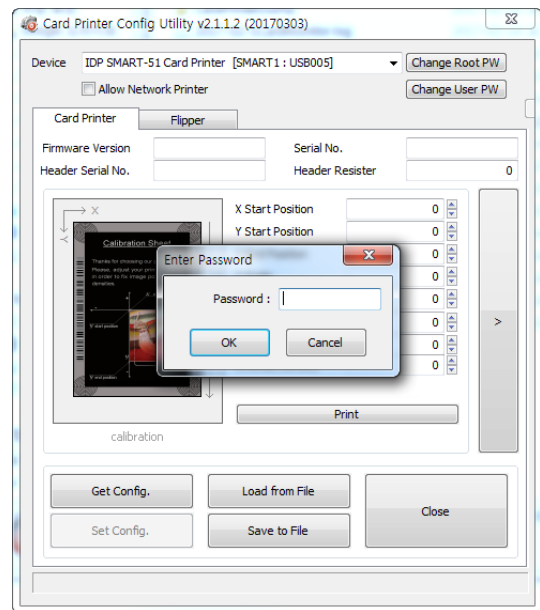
Card Printer Config Utility v2.1.1.2 (20170303)

Device IDP SMART-51 Card Printer [SMART1 : USB005]

Change Root PW

Allow Network Printer

Change User PW

Card Printer

Flipper

Firmware Version

Serial No.

Header Serial No.

Header Resister

0

X

Y

Calibration Sheet

Thanks for choosing our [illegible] Please, adjust your print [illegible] in order to fix image pos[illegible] densities.

X

Y start position

Y start position

X Start Position

0

Y Start Position

0

0

0

0

0

0

0

Enter Password

Password :

OK

Cancel

>

Print

calibration

Get Config.

Load from File

Close

Set Config.

Save to File